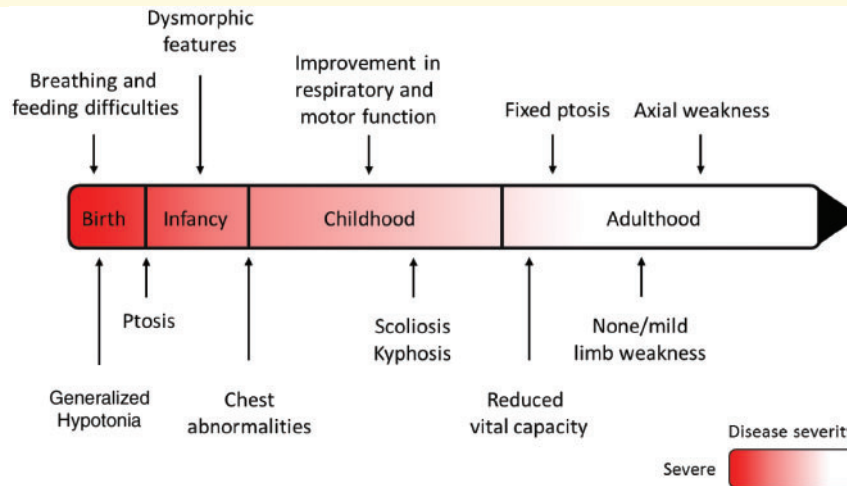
Dysmorphic features

Breathing and feeding difficulties

Improvement in respiratory and motor function

Fixed ptosis

Axial weakness

Birth

Infancy

Childhood

Adulthood

Ptosis

Scoliosis Kyphosis

None/mild limb weakness

Generalized Hypotonia

Chest abnormalities

Reduced vital capacity

Disease severit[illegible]

Severe